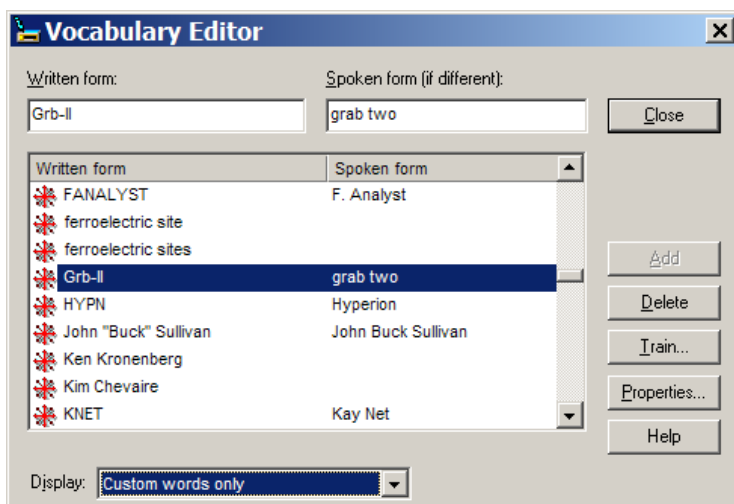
Vocabulary Editor

Written form:
Grb-II

Spoken form (if different):
grab two

Close

| Written form | Spoken form |
|---|---|
| FANALYST | F. Analyst |
| ferroelectric site | |
| ferroelectric sites | |
| Grb-II | grab two |
| HYPN | Hyperion |
| John "Buck" Sullivan | John Buck Sullivan |
| Ken Kronenberg | |
| Kim Chevaire | |
| KNET | Kay Net |

Add
Delete
Train...
Properties...
Help

Display: Custom words only